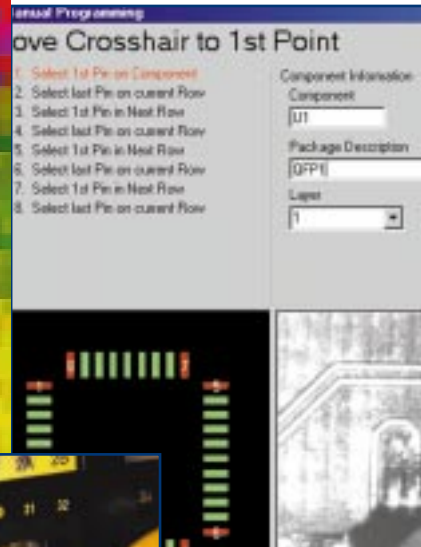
anual Programming

ove Crosshair to 1st Point

1. Select 1st Pin on Component
2. Select last Pin on current Row
3. Select 1st Pin in Next Row
4. Select last Pin on current Row
5. Select 1st Pin in Next Row
6. Select last Pin on current Row
7. Select 1st Pin in Next Row
8. Select last Pin on current Row

Component Information

Component

U1

Package Description

QFP1

Layer

1